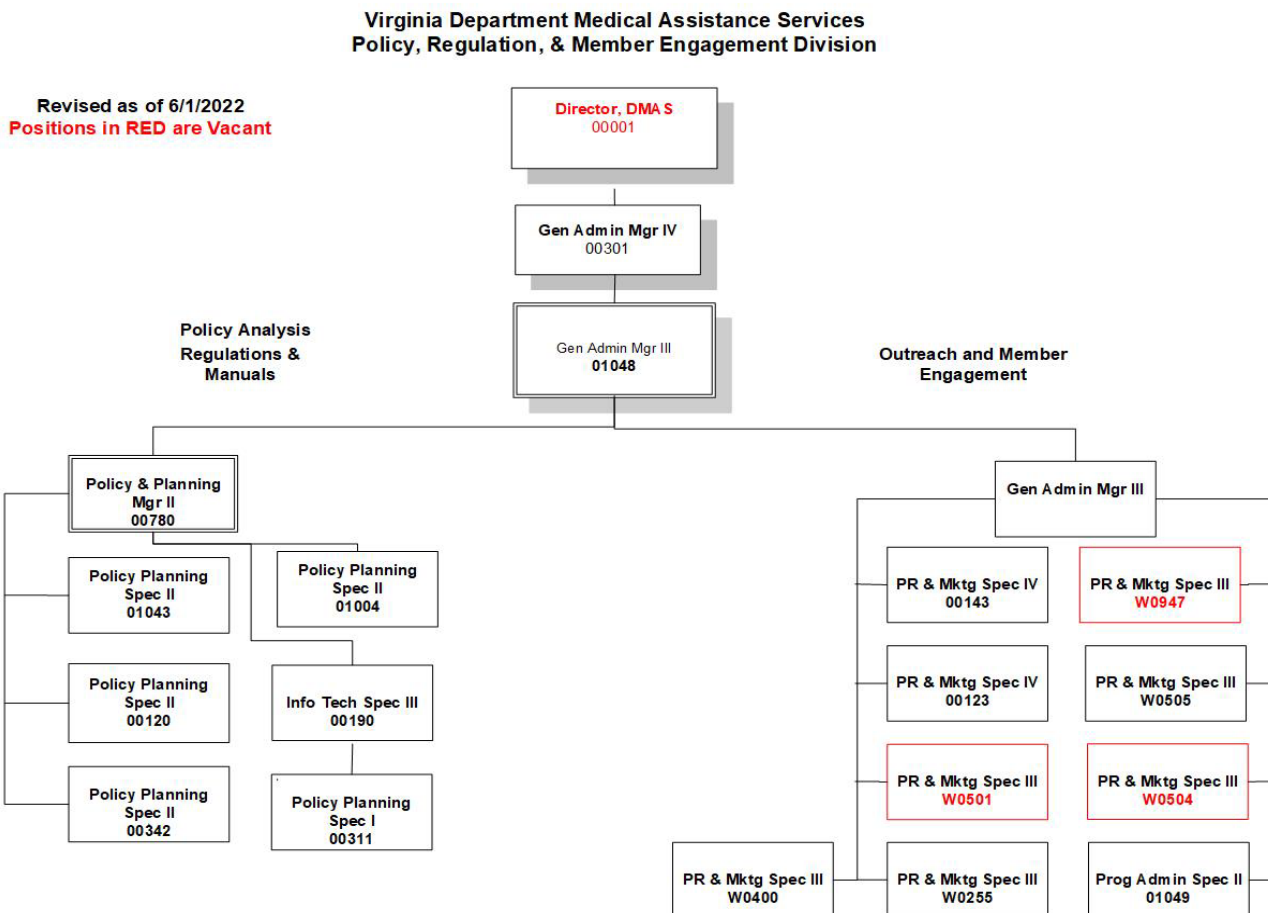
Virginia Department Medical Assistance Services
Policy, Regulation, & Member Engagement Division

Revised as of 6/1/2022
Positions in RED are Vacant

Director, DMAS
00001

Gen Admin Mgr IV
00301

Gen Admin Mgr III
01048

Policy Analysis
Regulations & Manuals

Outreach and Member Engagement

Policy & Planning Mgr II
00780

Policy Planning Spec II
01043

Policy Planning Spec II
01004

Policy Planning Spec II
00120

Info Tech Spec III
00190

Policy Planning Spec II
00342

Policy Planning Spec I
00311

Gen Admin Mgr III

PR & Mktg Spec IV
00143

PR & Mktg Spec III
W0947

PR & Mktg Spec IV
00123

PR & Mktg Spec III
W0505

PR & Mktg Spec III
W0501

PR & Mktg Spec III
W0504

PR & Mktg Spec III
W0400

PR & Mktg Spec III
W0255

Prog Admin Spec II
01049